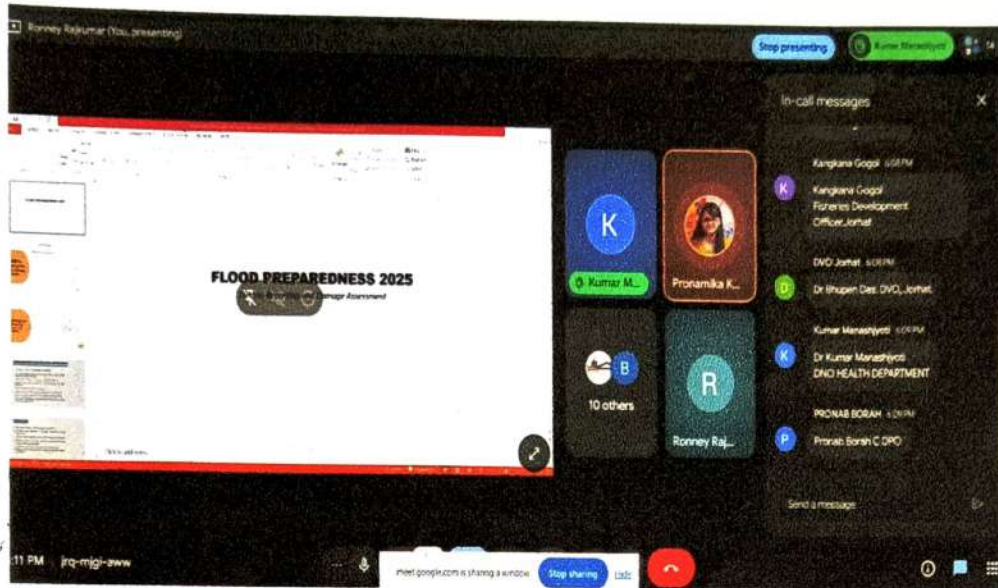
Ronney Rajkumar (You, presenting)

Stop presenting

Kumar Manashjyoti

In-call messages

FLOOD PREPAREDNESS 2025

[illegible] Damage Assessment

K

Kumar M...

Pronamika K...

B

10 others

R

Ronney Raj...

Kangkana Gogoi 6:08 PM
Kangkana Gogoi
Fisheries Development Officer,Jorhat

DVO Jorhat 6:08 PM
Dr Bhupen Das, DVO, Jorhat

Kumar Manashjyoti 6:09 PM
Dr Kumar Manashjyoti
DNO HEALTH DEPARTMENT

PRONAB BORAH 6:09 PM
Pronab Borah C DPO

Send a message

:11 PM | jrq-mjgi-aww

meet.google.com is sharing a window. Stop sharing Hide